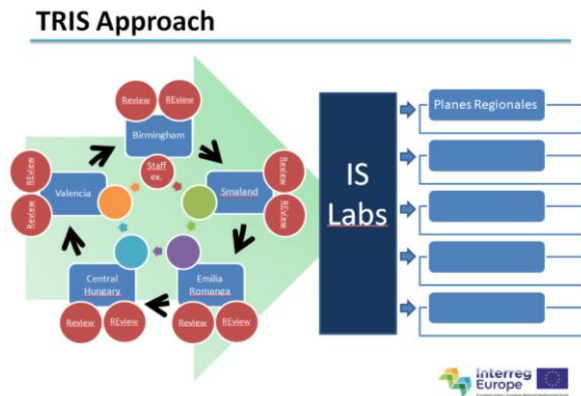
TRIS Approach

Review

REview

Birmingham

Staff ex.

REview

Review

Valencia

Smaland

REview

REview

Central Hungary

Emilia Romanga

Review

REview

Review

REview

IS Labs

Planes Regionales

Interreg Europe